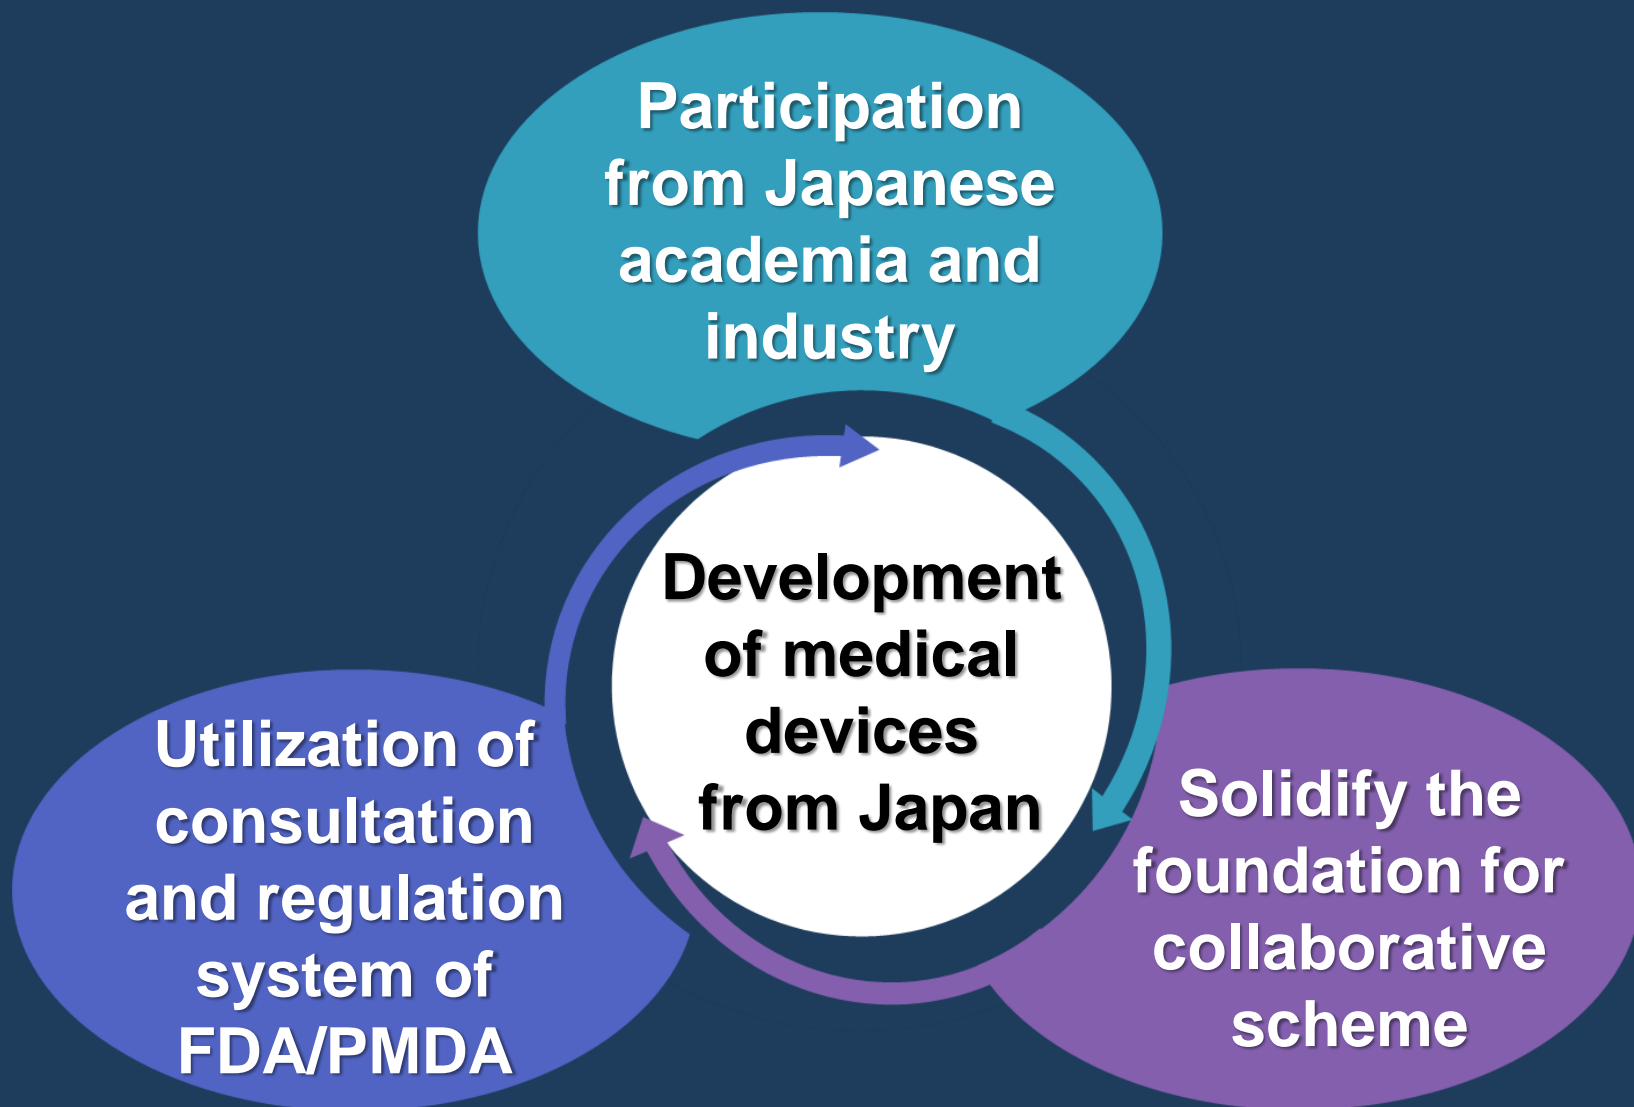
Participation from Japanese academia and industry

Development of medical devices from Japan

Utilization of consultation and regulation system of FDA/PMDA

Solidify the foundation for collaborative scheme